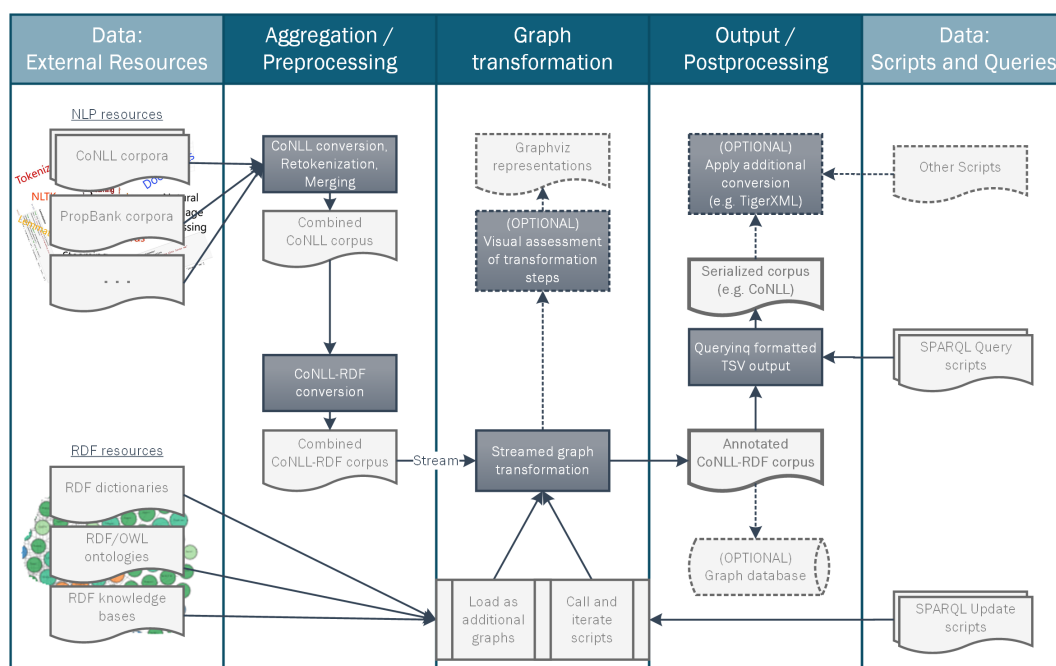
Data:
External Resources

Aggregation /
Preprocessing

Graph
transformation

Output /
Postprocessing

Data:
Scripts and Queries

NLP resources

CoNLL corpora

PropBank corpora

. . .

CoNLL conversion, Retokenization, Merging

Combined CoNLL corpus

CoNLL-RDF conversion

Combined CoNLL-RDF corpus

Stream

Graphviz representations

(OPTIONAL) Visual assessment of transformation steps

Streamed graph transformation

(OPTIONAL) Apply additional conversion (e.g. TigerXML)

Serialized corpus (e.g. CoNLL)

Queryinq formatted TSV output

Annotated CoNLL-RDF corpus

(OPTIONAL) Graph database

Other Scripts

SPARQL Query scripts

RDF resources

RDF dictionaries

RDF/OWL ontologies

RDF knowledge bases

Load as additional graphs

Call and iterate scripts

SPARQL Update scripts